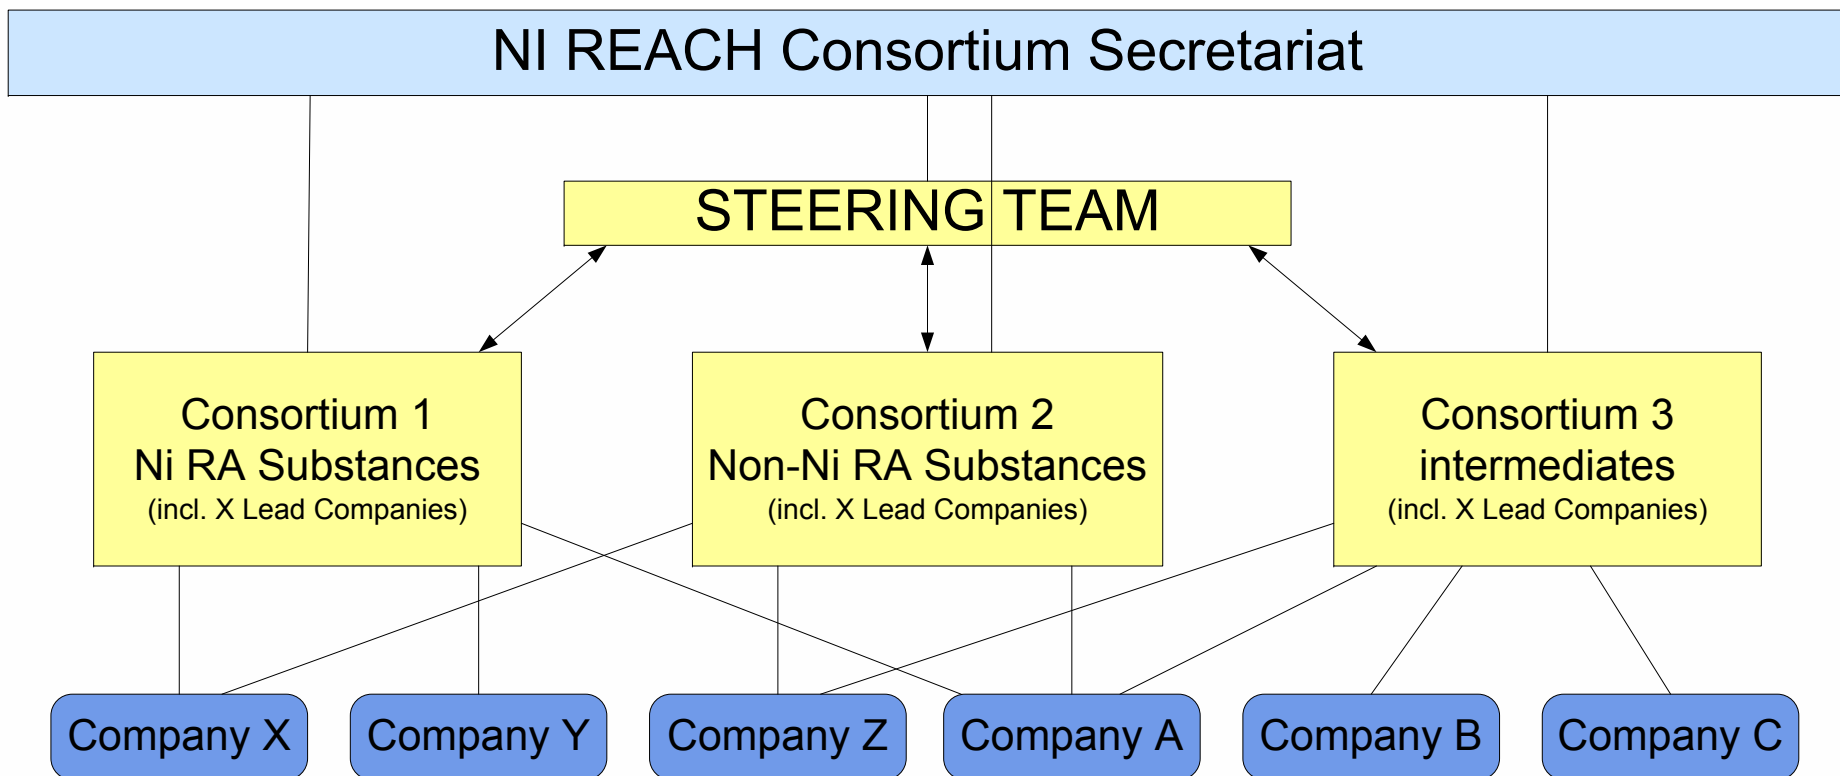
NI REACH Consortium Secretariat

STEERING TEAM

Consortium 1
Ni RA Substances
(incl. X Lead Companies)

Consortium 2
Non-Ni RA Substances
(incl. X Lead Companies)

Consortium 3
intermediates
(incl. X Lead Companies)

Company X

Company Y

Company Z

Company A

Company B

Company C